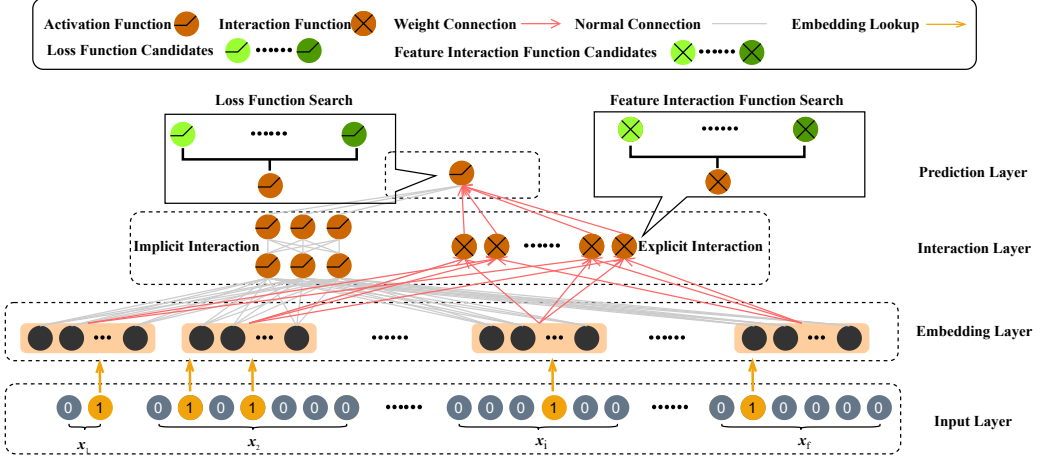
Activation Function Interaction Function Weight Connection Normal Connection Embedding Lookup
Loss Function Candidates •••••• Feature Interaction Function Candidates ••••••

Loss Function Search
••••••

Feature Interaction Function Search
••••••

Prediction Layer

Implicit Interaction
•••••• Explicit Interaction
Interaction Layer

••• ••• •••••• ••• •••••• •••
Embedding Layer

0 1 0 1 0 1 0 0 0 •••••• 0 0 0 1 0 0 •••••• 0 1 0 0 0 0
$x_1$ $x_2$ $x_i$ $x_f$
Input Layer